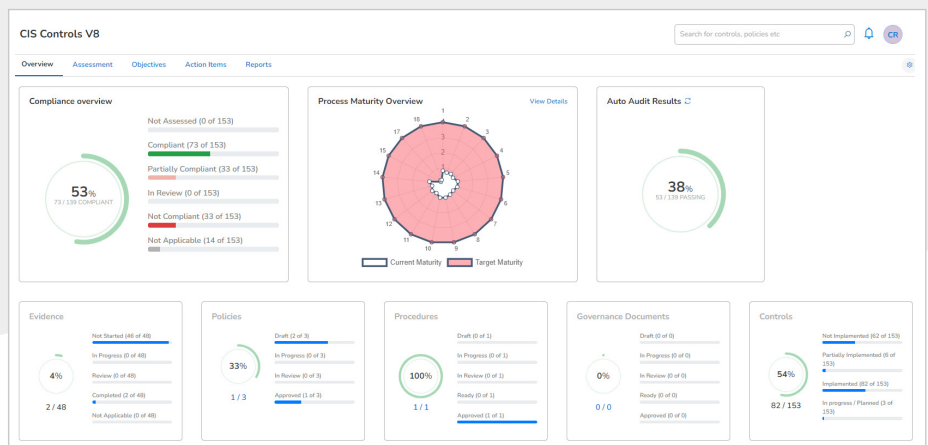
CIS Controls V8

Search for controls, policies etc

CR

Overview Assessment Objectives Action Items Reports

Compliance overview

53%
73 / 139 COMPLIANT

Not Assessed (0 of 153)
Compliant (73 of 153)
Partially Compliant (33 of 153)
In Review (0 of 153)
Not Compliant (33 of 153)
Not Applicable (14 of 153)

Process Maturity Overview

View Details

1 2 3 4 5 6 7 8 9 10 11 12 13 14 15 16 17 18

1 2 3 4 5

Current Maturity Target Maturity

Auto Audit Results

38%
53 / 139 PASSING

Evidence

4%
2 / 48

Not Started (46 of 48)
In Progress (0 of 48)
Review (0 of 48)
Completed (2 of 48)
Not Applicable (0 of 48)

Policies

33%
1 / 3

Draft (2 of 3)
In Progress (0 of 3)
In Review (0 of 3)
Approved (1 of 3)

Procedures

100%
1 / 1

Draft (0 of 1)
In Progress (0 of 1)
In Review (0 of 1)
Ready (0 of 1)
Approved (1 of 1)

Governance Documents

0%
0 / 0

Draft (0 of 0)
In Progress (0 of 0)
In Review (0 of 0)
Ready (0 of 0)
Approved (0 of 0)

Controls

54%
82 / 153

Not Implemented (62 of 153)
Partially Implemented (6 of 153)
Implemented (82 of 153)
In progress / Planned (3 of 153)